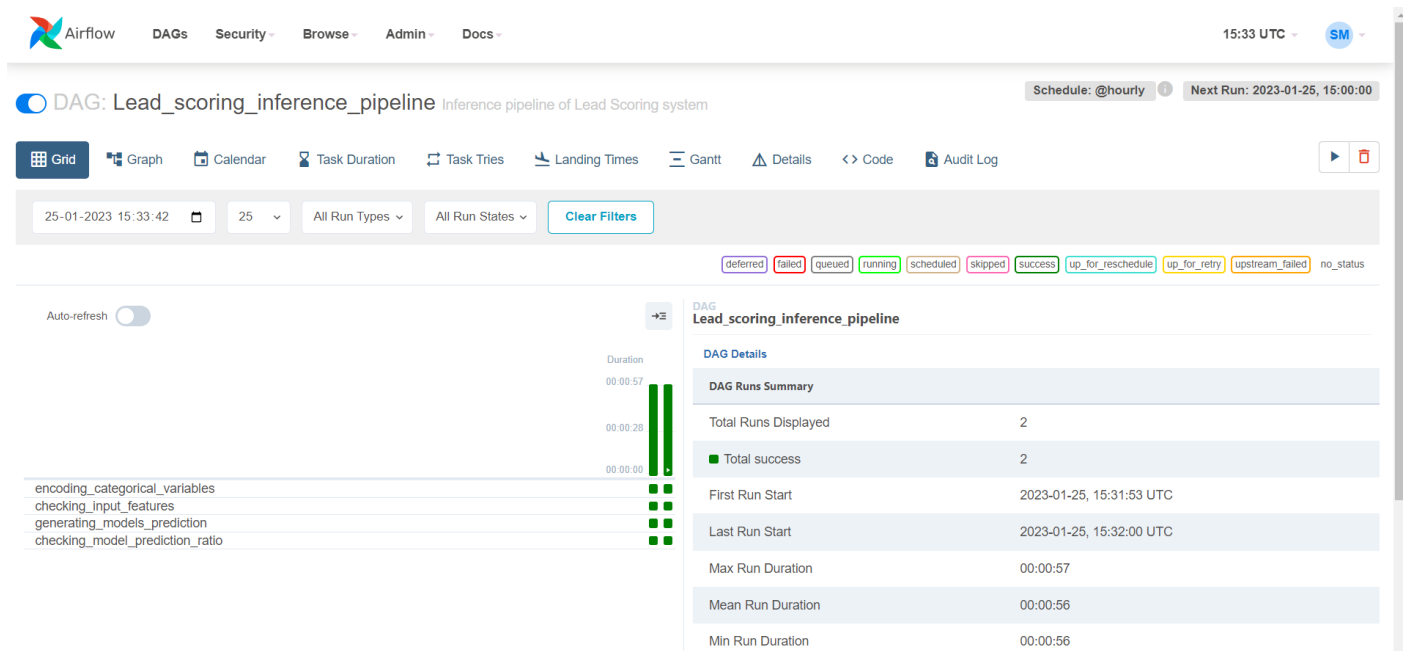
Airflow DAGs Security Browse Admin Docs 15:33 UTC SM

DAG: Lead_scoring_inference_pipeline Inference pipeline of Lead Scoring system

Schedule: @hourly Next Run: 2023-01-25, 15:00:00

Grid Graph Calendar Task Duration Task Tries Landing Times Gantt Details Code Audit Log

25-01-2023 15:33:42 25 All Run Types All Run States Clear Filters

deferred failed queued running scheduled skipped success up_for_reschedule up_for_retry upstream_failed no_status

Auto-refresh

Duration
00:00:57
00:00:28
00:00:00

encoding_categorical_variables
checking_input_features
generating_models_prediction
checking_model_prediction_ratio

DAG
Lead_scoring_inference_pipeline

DAG Details

| DAG Runs Summary | |
|---|---|
| Total Runs Displayed | 2 |
| Total success | 2 |
| First Run Start | 2023-01-25, 15:31:53 UTC |
| Last Run Start | 2023-01-25, 15:32:00 UTC |
| Max Run Duration | 00:00:57 |
| Mean Run Duration | 00:00:56 |
| Min Run Duration | 00:00:56 |